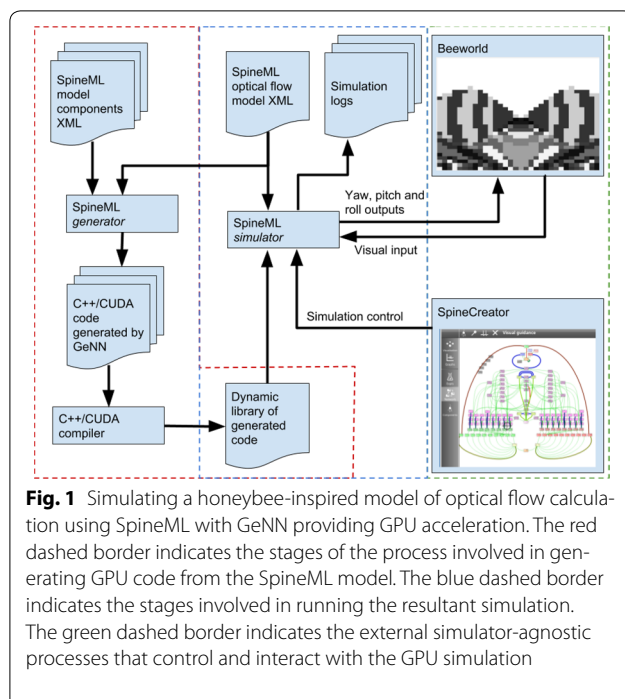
SpineML model components XML

SpineML *generator*

C++/CUDA code generated by GeNN

C++/CUDA compiler

SpineML optical flow model XML

Simulation logs

SpineML *simulator*

Dynamic library of generated code

Beeworld

Yaw, pitch and roll outputs

Visual input

Simulation control

SpineCreator

Visual guidance

**Fig. 1** Simulating a honeybee-inspired model of optical flow calculation using SpineML with GeNN providing GPU acceleration. The red dashed border indicates the stages of the process involved in generating GPU code from the SpineML model. The blue dashed border indicates the stages involved in running the resultant simulation. The green dashed border indicates the external simulator-agnostic processes that control and interact with the GPU simulation